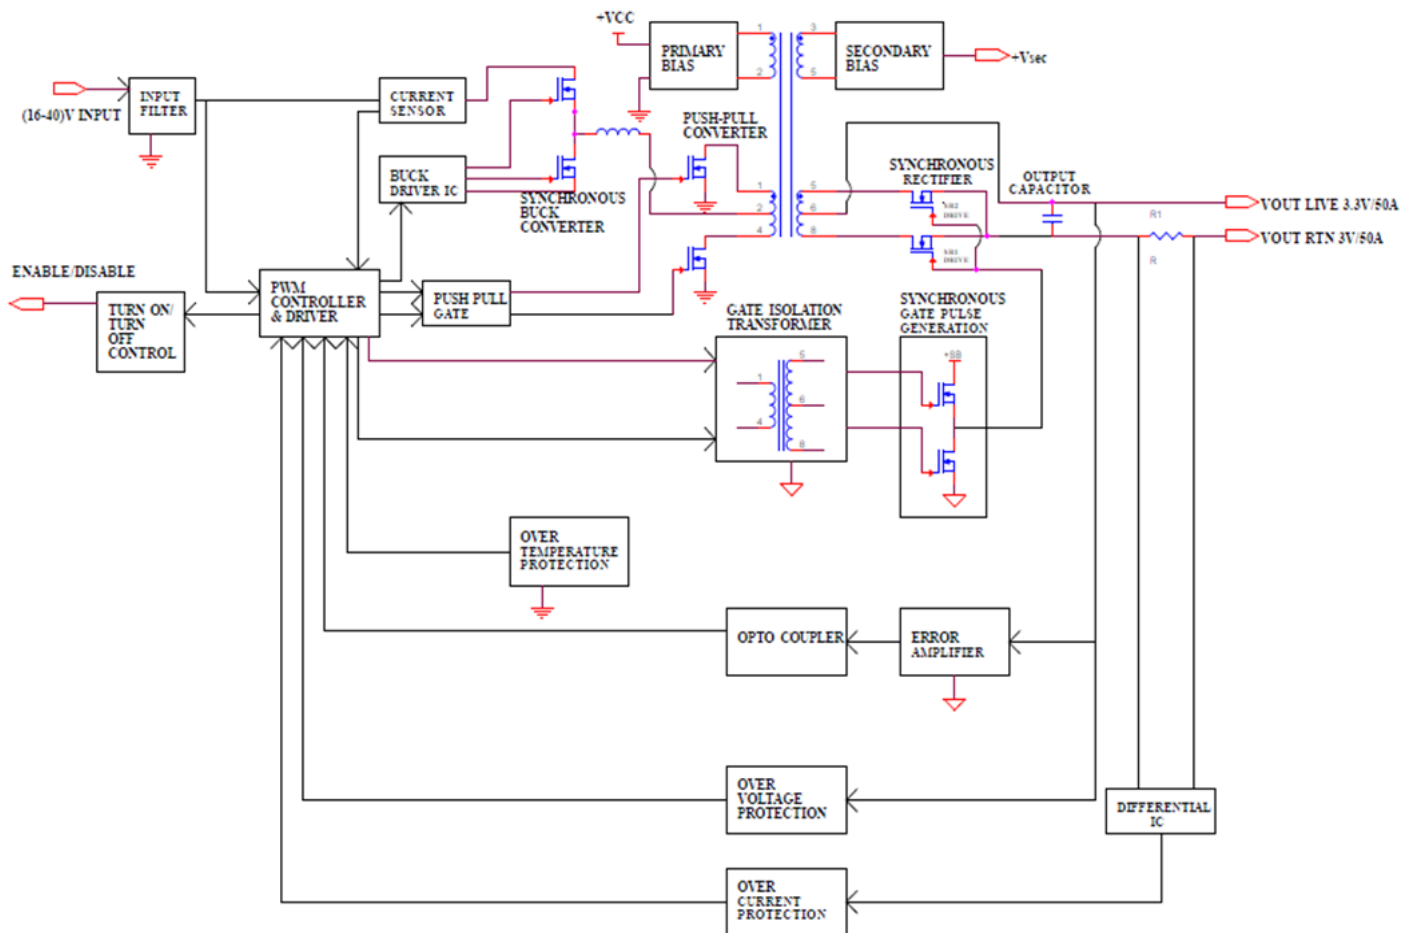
+VCC
PRIMARY BIAS
1
2
3
5
SECONDARY BIAS
+Vsec
INPUT FILTER
(16-40)V INPUT
CURRENT SENSOR
BUCK DRIVER IC
SYNCHRONOUS BUCK CONVERTER
PUSH-PULL CONVERTER
1
2
4
5
6
8
SYNCHRONOUS RECTIFIER
OUTPUT CAPACITOR
VOUT LIVE 3.3V/50A
R1
R
VOUT RTN 3V/50A
ENABLE/DISABLE
TURN ON/ TURN OFF CONTROL
PWM CONTROLLER & DRIVER
PUSH PULL GATE
GATE ISOLATION TRANSFORMER
1
4
5
6
8
SYNCHRONOUS GATE PULSE GENERATION
OVER TEMPERATURE PROTECTION
OPTO COUPLER
ERROR AMPLIFIER
OVER VOLTAGE PROTECTION
DIFFERENTIAL IC
OVER CURRENT PROTECTION